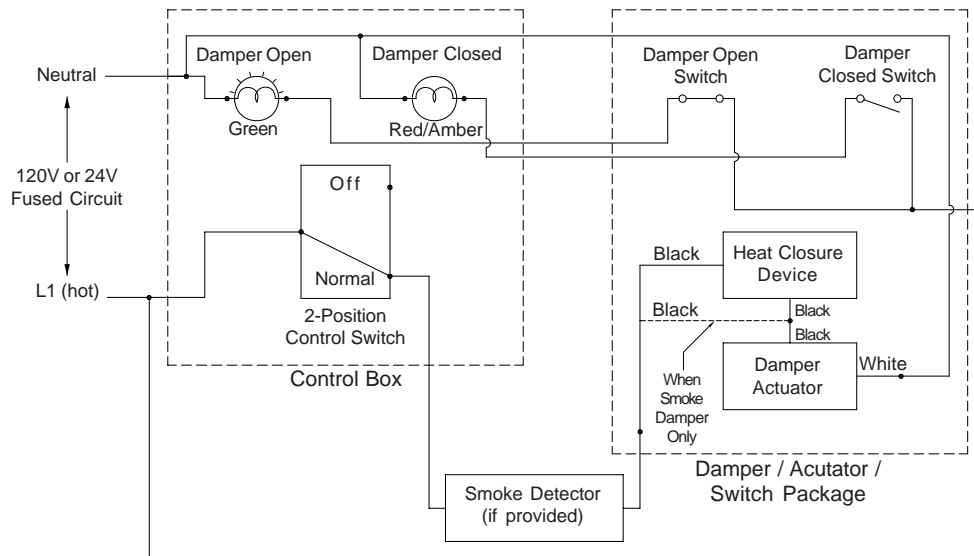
Neutral

120V or 24V Fused Circuit

L1 (hot)

Damper Open

Green

Damper Closed

Red/Amber

Off

Normal

2-Position Control Switch

Control Box

Damper Open Switch

Damper Closed Switch

Black

Heat Closure Device

Black

Black

Black

Damper Actuator

White

When Smoke Damper Only

Damper / Acutator / Switch Package

Smoke Detector (if provided)